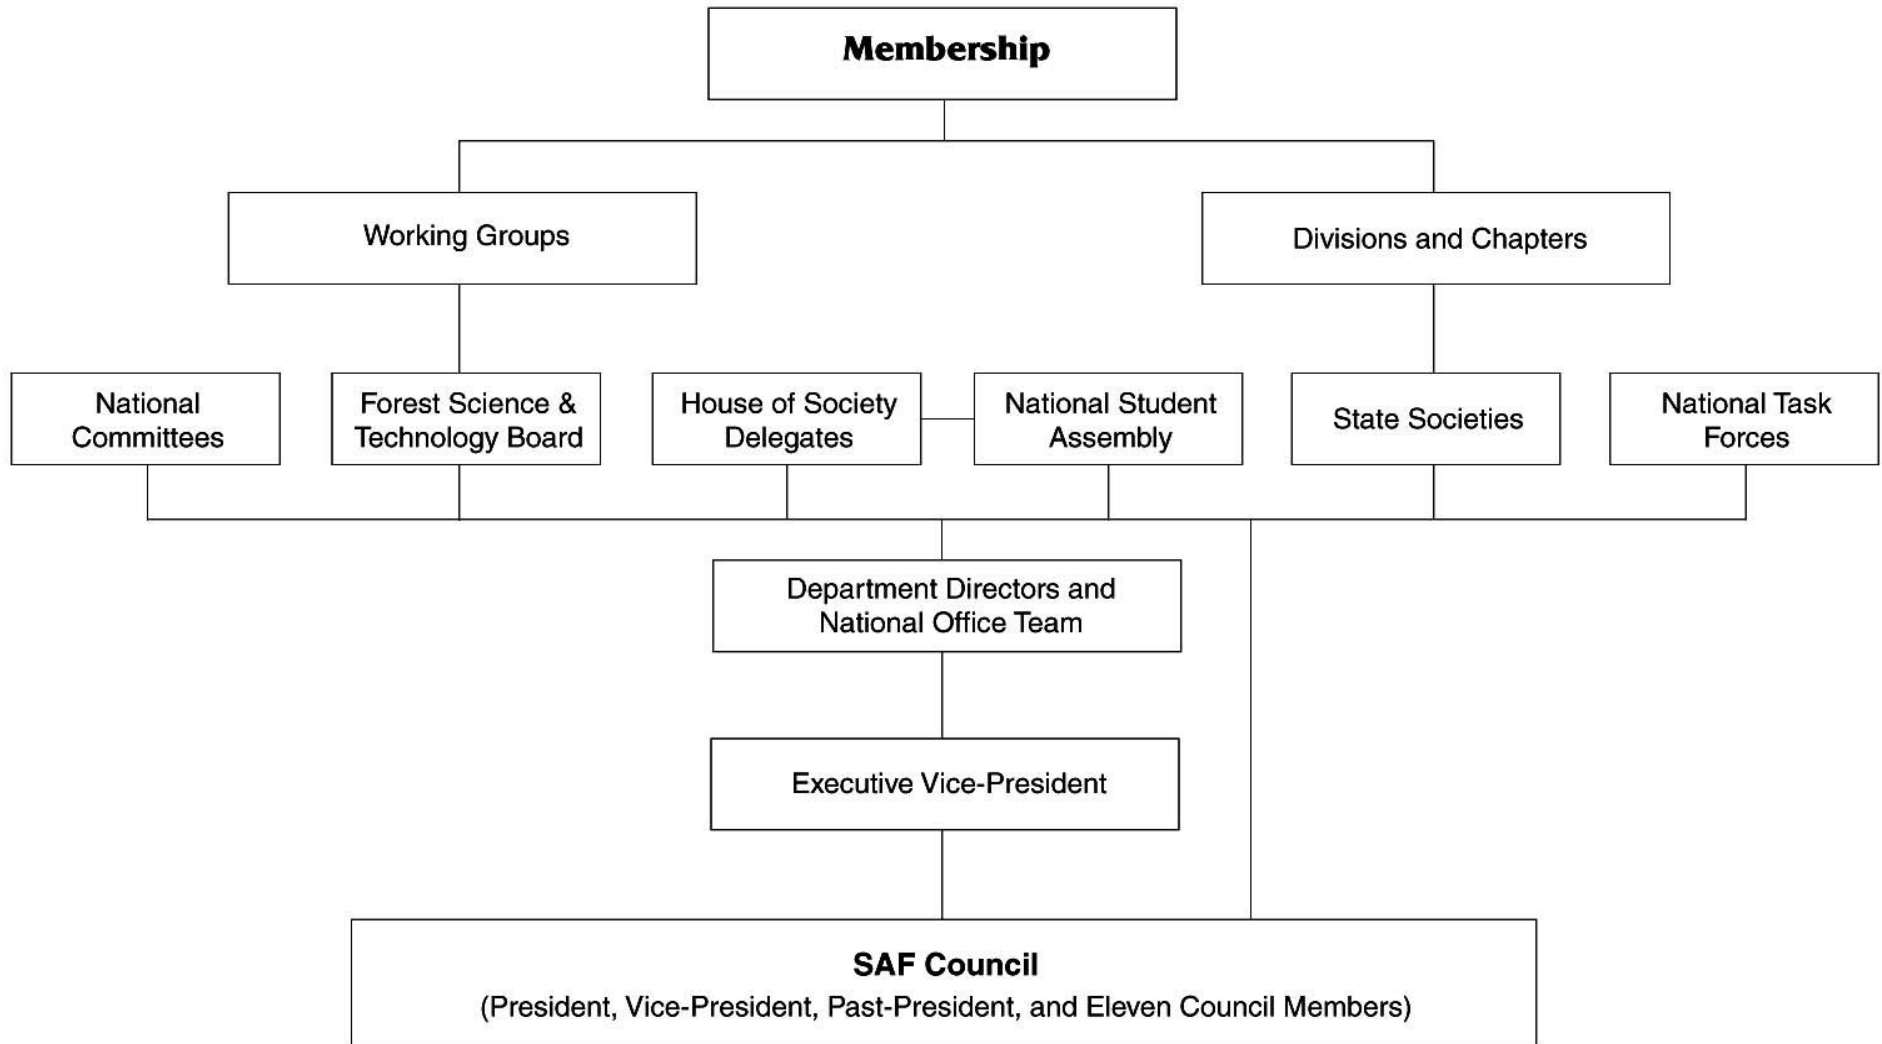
Membership

Working Groups

Divisions and Chapters

National Committees

Forest Science & Technology Board

House of Society Delegates

National Student Assembly

State Societies

National Task Forces

Department Directors and National Office Team

Executive Vice-President

SAF Council
(President, Vice-President, Past-President, and Eleven Council Members)